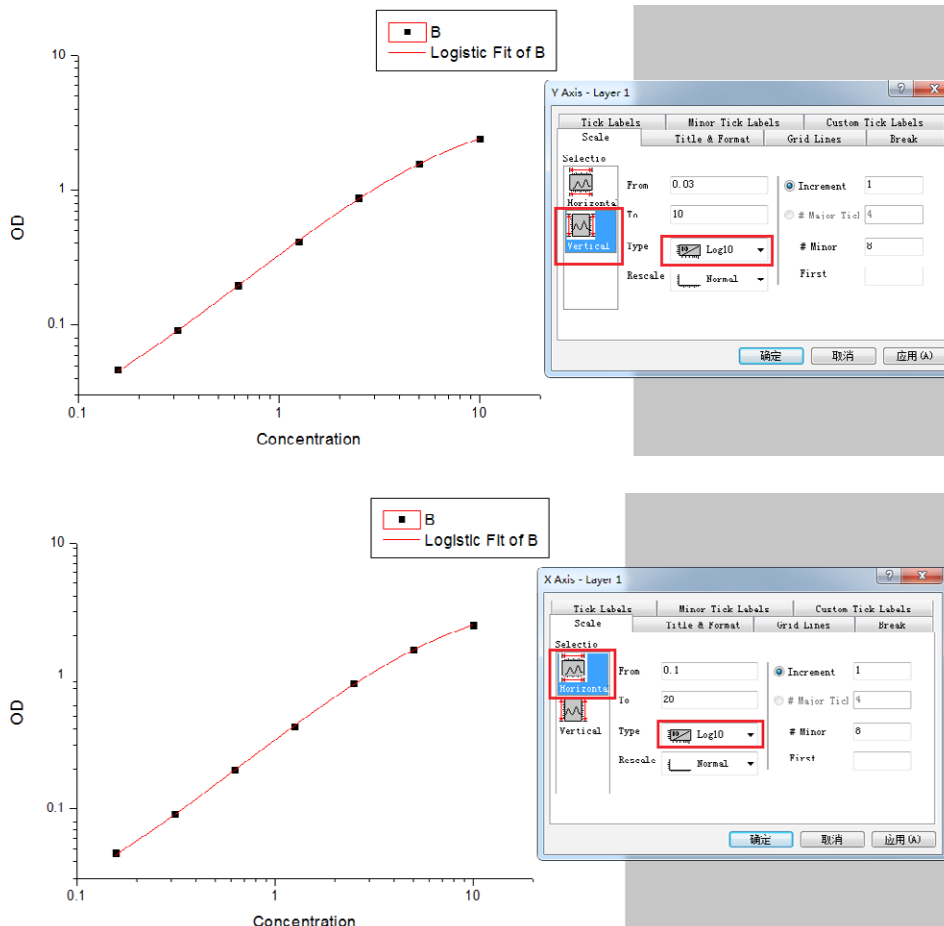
B
Logistic Fit of B

10

1

0.1

OD

0.1
1
10
Concentration

Y Axis - Layer 1
?
x
Tick Labels
Minor Tick Labels
Custom Tick Labels
Scale
Title & Format
Grid Lines
Break
Selectio
Horizonta
Vertical
From
0.03
To
10
Type
Log10
Rescale
Normal
Increment
1
# Major Ticl
4
# Minor
8
First
确定
取消
应用(A)

B
Logistic Fit of B

10

1

0.1

OD

0.1
1
10
Concentration

X Axis - Layer 1
?
x
Tick Labels
Minor Tick Labels
Custom Tick Labels
Scale
Title & Format
Grid Lines
Break
Selectio
Horizonta
Vertical
From
0.1
To
20
Type
Log10
Rescale
Normal
Increment
1
# Major Ticl
4
# Minor
8
First
确定
取消
应用(A)